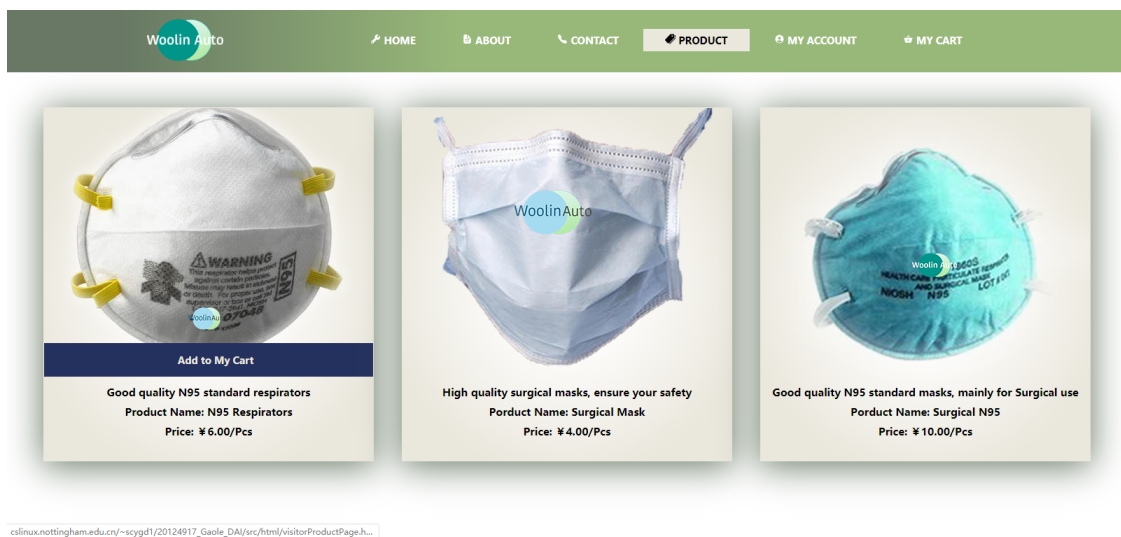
Woolin Auto

HOME ABOUT CONTACT PRODUCT MY ACCOUNT MY CART

WARNING
N95
WoolinAuto

Add to My Cart

Good quality N95 standard respirators
Product Name: N95 Respirators
Price: ￥6.00/Pcs

WoolinAuto

High quality surgical masks, ensure your safety
Porduct Name: Surgical Mask
Price: ￥4.00/Pcs

Woolin Auto
HEALTH CARE PARTICULATE RESPIRATOR AND SURGICAL MASK
NIOSH N95

Good quality N95 standard masks, mainly for Surgical use
Porduct Name: Surgical N95
Price: ￥10.00/Pcs

cslinux.nottingham.edu.cn/~scygd1/20124917_Gaole_DAI/src/html/visitorProductPage.h...